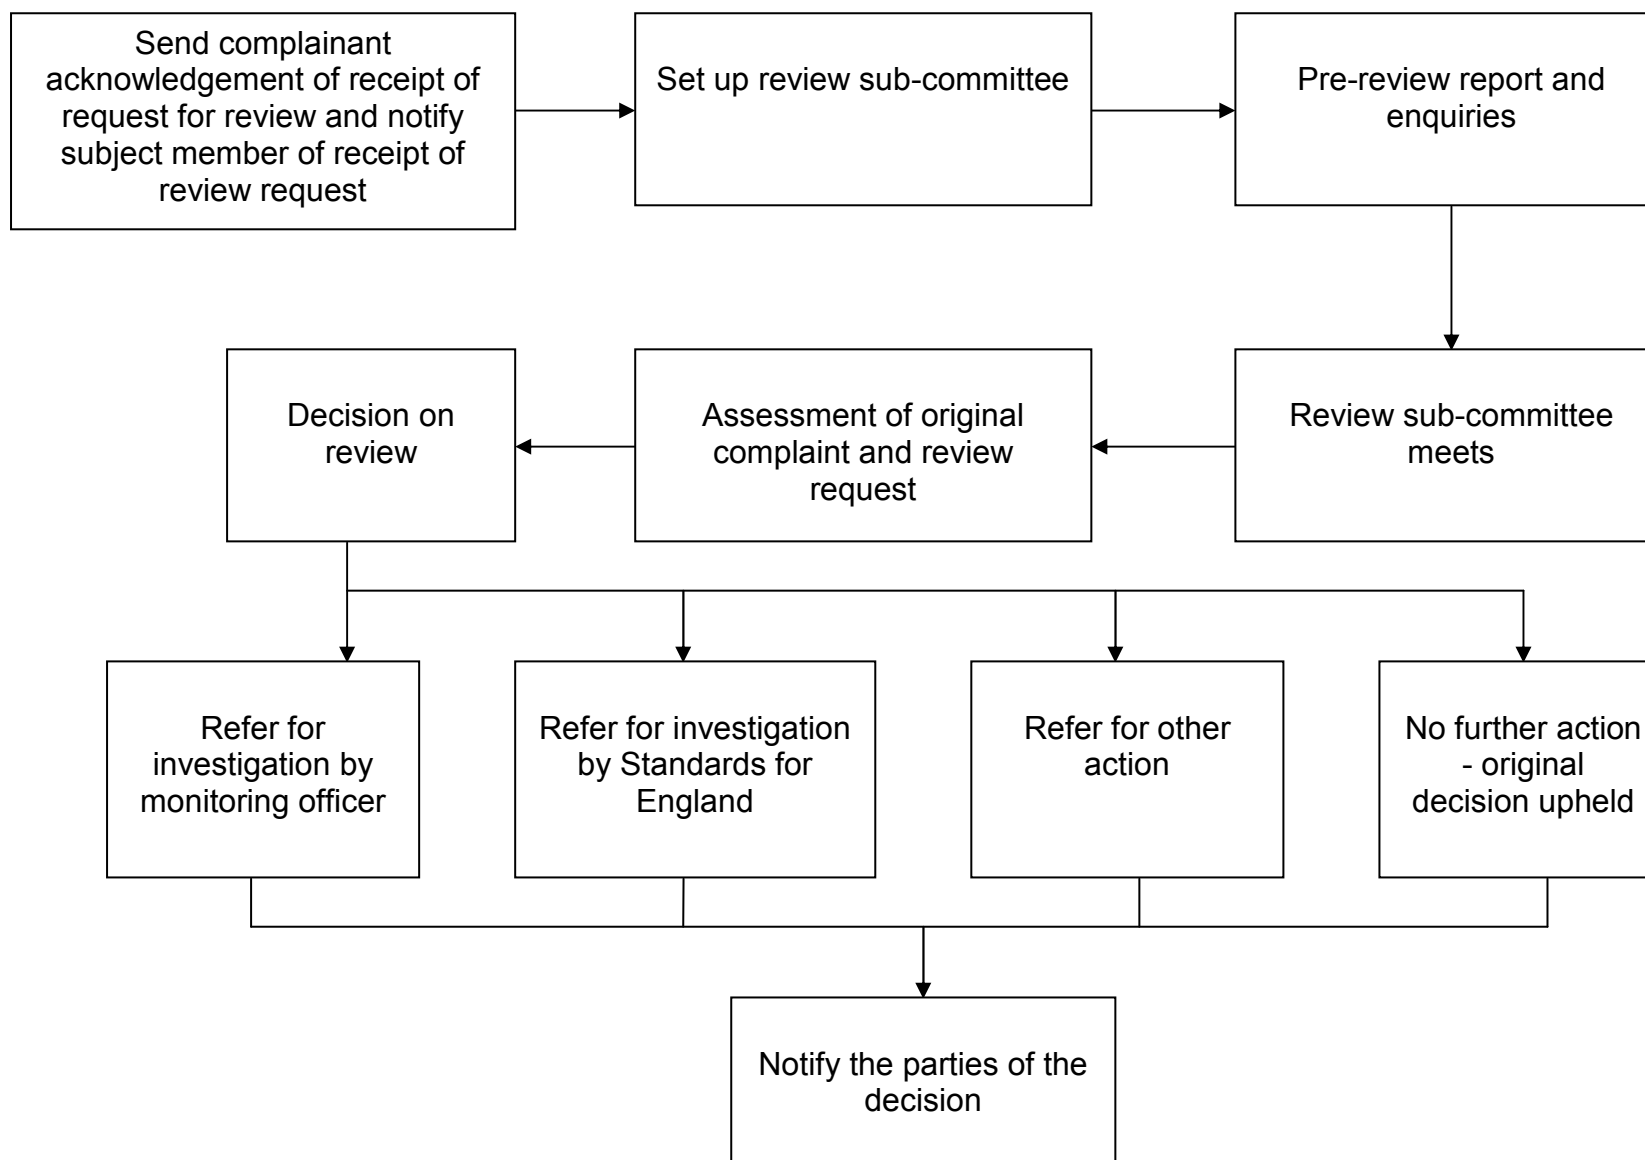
Send complainant acknowledgement of receipt of request for review and notify subject member of receipt of review request

Set up review sub-committee

Pre-review report and enquiries

Review sub-committee meets

Assessment of original complaint and review request

Decision on review

Refer for investigation by monitoring officer

Refer for investigation by Standards for England

Refer for other action

No further action - original decision upheld

Notify the parties of the decision